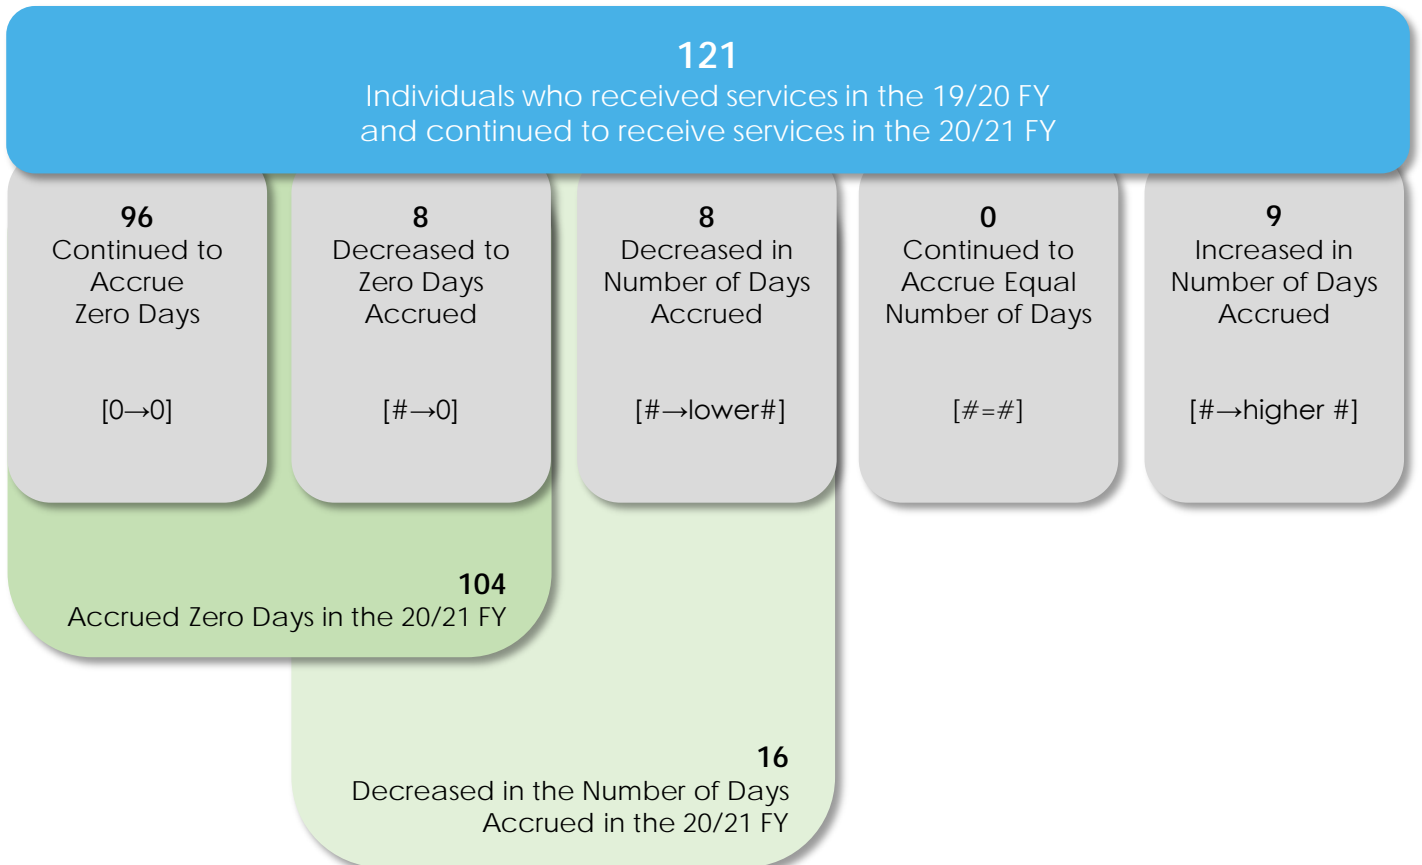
**121**
Individuals who received services in the 19/20 FY and continued to receive services in the 20/21 FY

**96**
Continued to Accrue Zero Days

[0→0]

**8**
Decreased to Zero Days Accrued

[#→0]

**8**
Decreased in Number of Days Accrued

[#→lower#]

**0**
Continued to Accrue Equal Number of Days

[#=#]

**9**
Increased in Number of Days Accrued

[#→higher #]

**104**
Accrued Zero Days in the 20/21 FY

**16**
Decreased in the Number of Days Accrued in the 20/21 FY